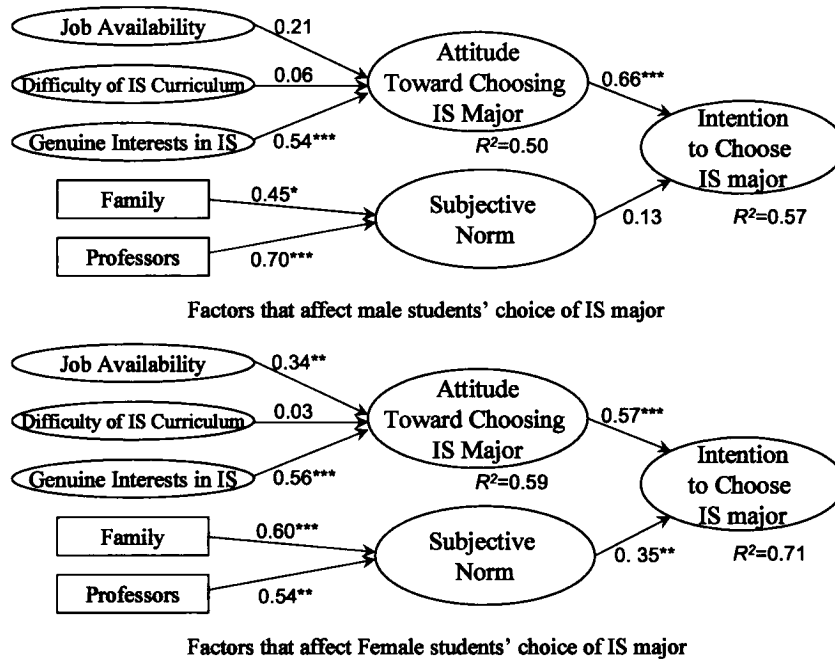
Job Availability
0.21
Difficulty of IS Curriculum
0.06
Genuine Interests in IS
0.54***
Attitude Toward Choosing IS Major
$R^2$=0.50
0.66***
Intention to Choose IS major
$R^2$=0.57
Family
0.45*
Professors
0.70***
Subjective Norm
0.13

Factors that affect male students' choice of IS major

Job Availability
0.34**
Difficulty of IS Curriculum
0.03
Genuine Interests in IS
0.56***
Attitude Toward Choosing IS Major
$R^2$=0.59
0.57***
Intention to Choose IS major
$R^2$=0.71
Family
0.60***
Professors
0.54**
Subjective Norm
0. 35**

Factors that affect Female students' choice of IS major